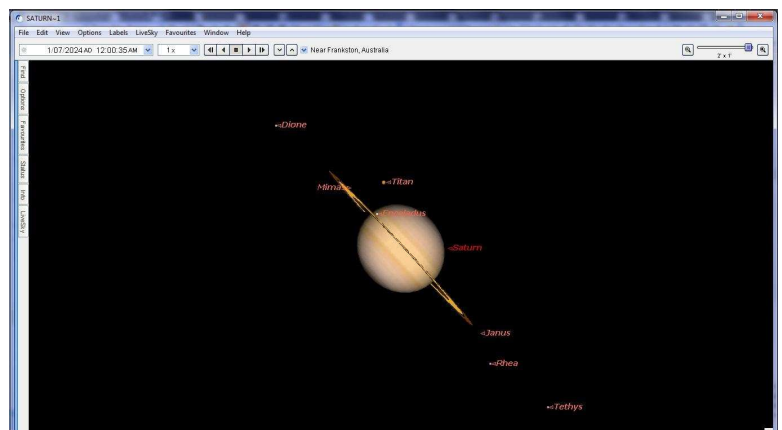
SATURN-1

File Edit View Options Labels LiveSky Favourites Window Help

1/07/2024 AD 12:00:35 AM 1x Near Frankston, Australia

2 x 1°

Find Options Favourites Status Info LiveSky

Dione

Titan

Mimas

Enceladus

Saturn

Janus

Rhea

Tethys